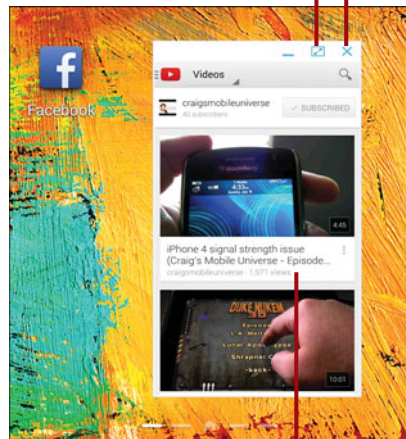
f

Facebook

Videos

craigsmobileuniverse

40 subscribers

✓ SUBSCRIBED

4:45

iPhone 4 signal strength issue (Craig's Mobile Universe - Episode...

craigsmobileuniverse · 1,971 views

DUKE NUKEM

10:01